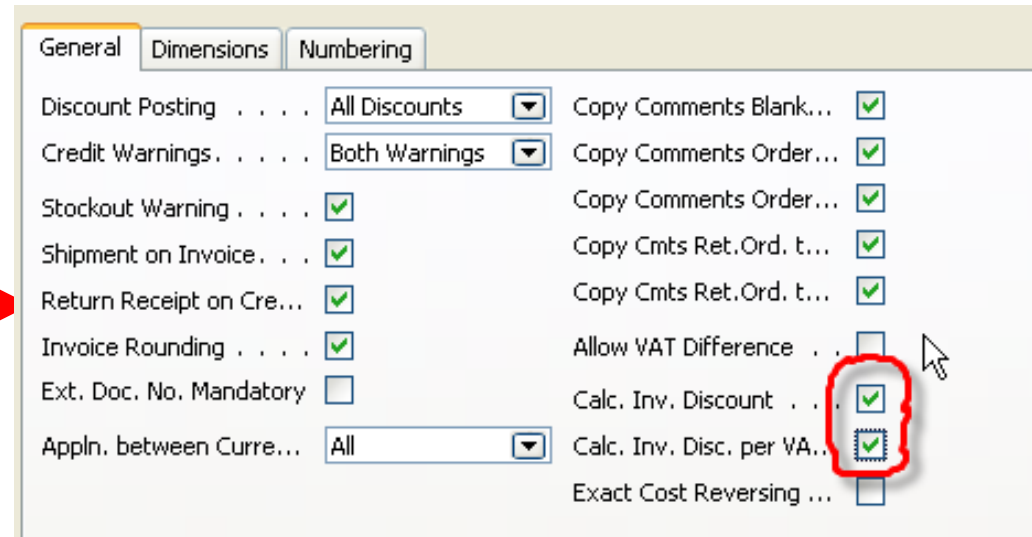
General | Dimensions | Numbering

Discount Posting . . . . All Discounts
Credit Warnings. . . . . . Both Warnings
Stockout Warning . . . .
Shipment on Invoice. . .
Return Receipt on Cre...
Invoice Rounding . . . .
Ext. Doc. No. Mandatory
Appln. between Curre... All

Copy Comments Blank...
Copy Comments Order...
Copy Comments Order...
Copy Cmts Ret.Ord. t...
Copy Cmts Ret.Ord. t...
Allow VAT Difference . .
Calc. Inv. Discount . . .
Calc. Inv. Disc. per VA...
Exact Cost Reversing ...